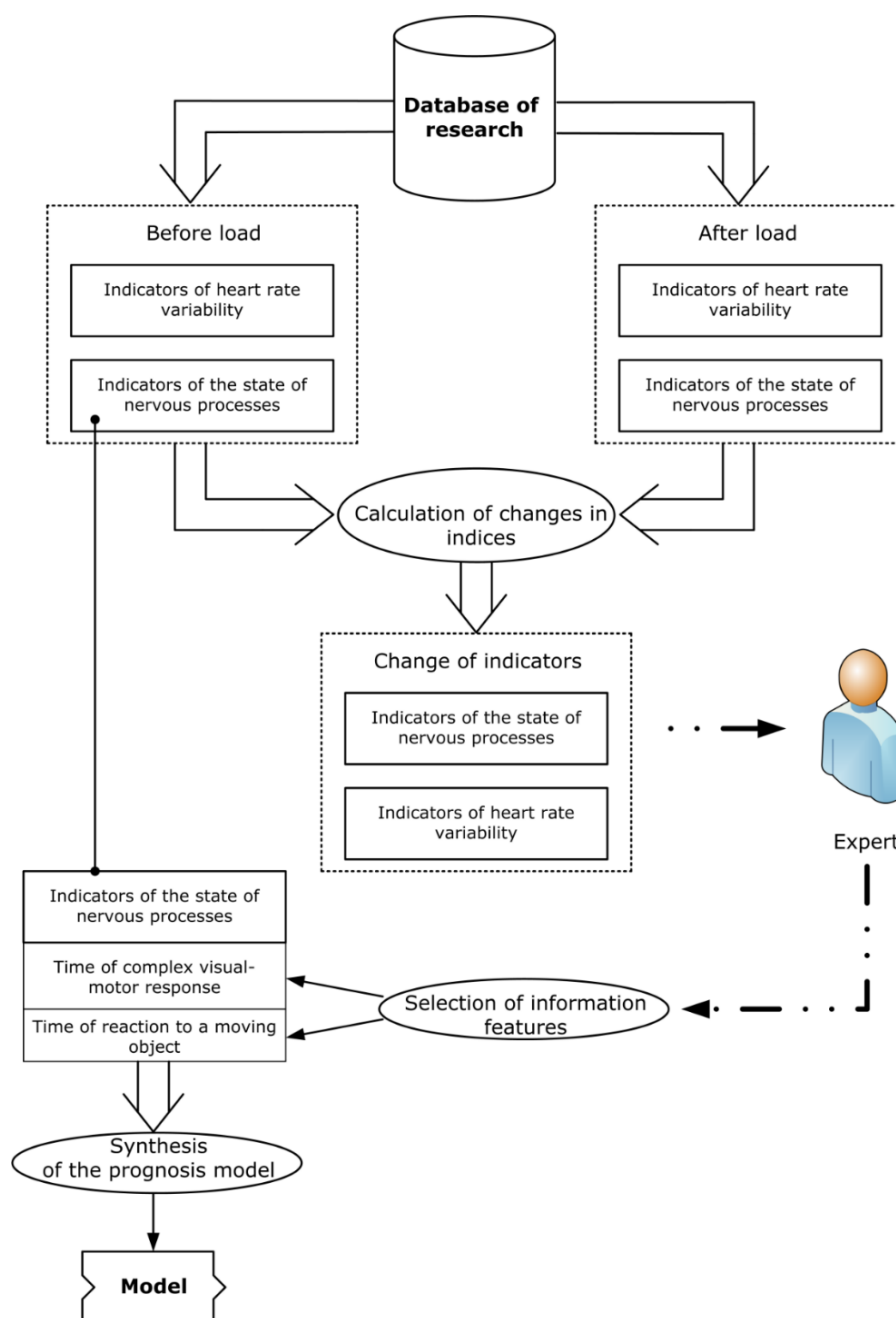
Database of research

Before load

Indicators of heart rate variability

Indicators of the state of nervous processes

After load

Indicators of heart rate variability

Indicators of the state of nervous processes

Calculation of changes in indices

Change of indicators

Indicators of the state of nervous processes

Indicators of heart rate variability

Expert

Indicators of the state of nervous processes

Time of complex visual-motor response

Time of reaction to a moving object

Selection of information features

Synthesis of the prognosis model

Model